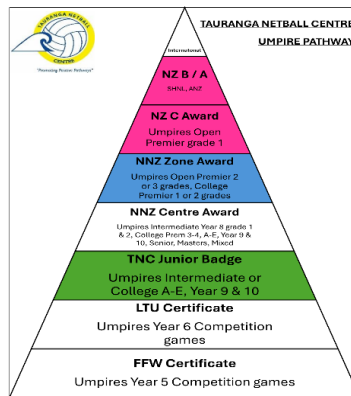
TAURANGA NETBALL CENTRE

"Promoting Positive Pathways"

TAURANGA NETBALL CENTRE
UMPIRE PATHWAY

International

NZ B / A
SHNL, ANZ

NZ C Award
Umpires Open Premier grade 1

NNZ Zone Award
Umpires Open Premier 2 or 3 grades, College Premier 1 or 2 grades

NNZ Centre Award
Umpires Intermediate Year 8 grade 1 & 2, College Prem 3-4, A-E, Year 9 & 10, Senior, Masters, Mixed

TNC Junior Badge
Umpires Intermediate or College A-E, Year 9 & 10

LTU Certificate
Umpires Year 6 Competition games

FFW Certificate
Umpires Year 5 Competition games